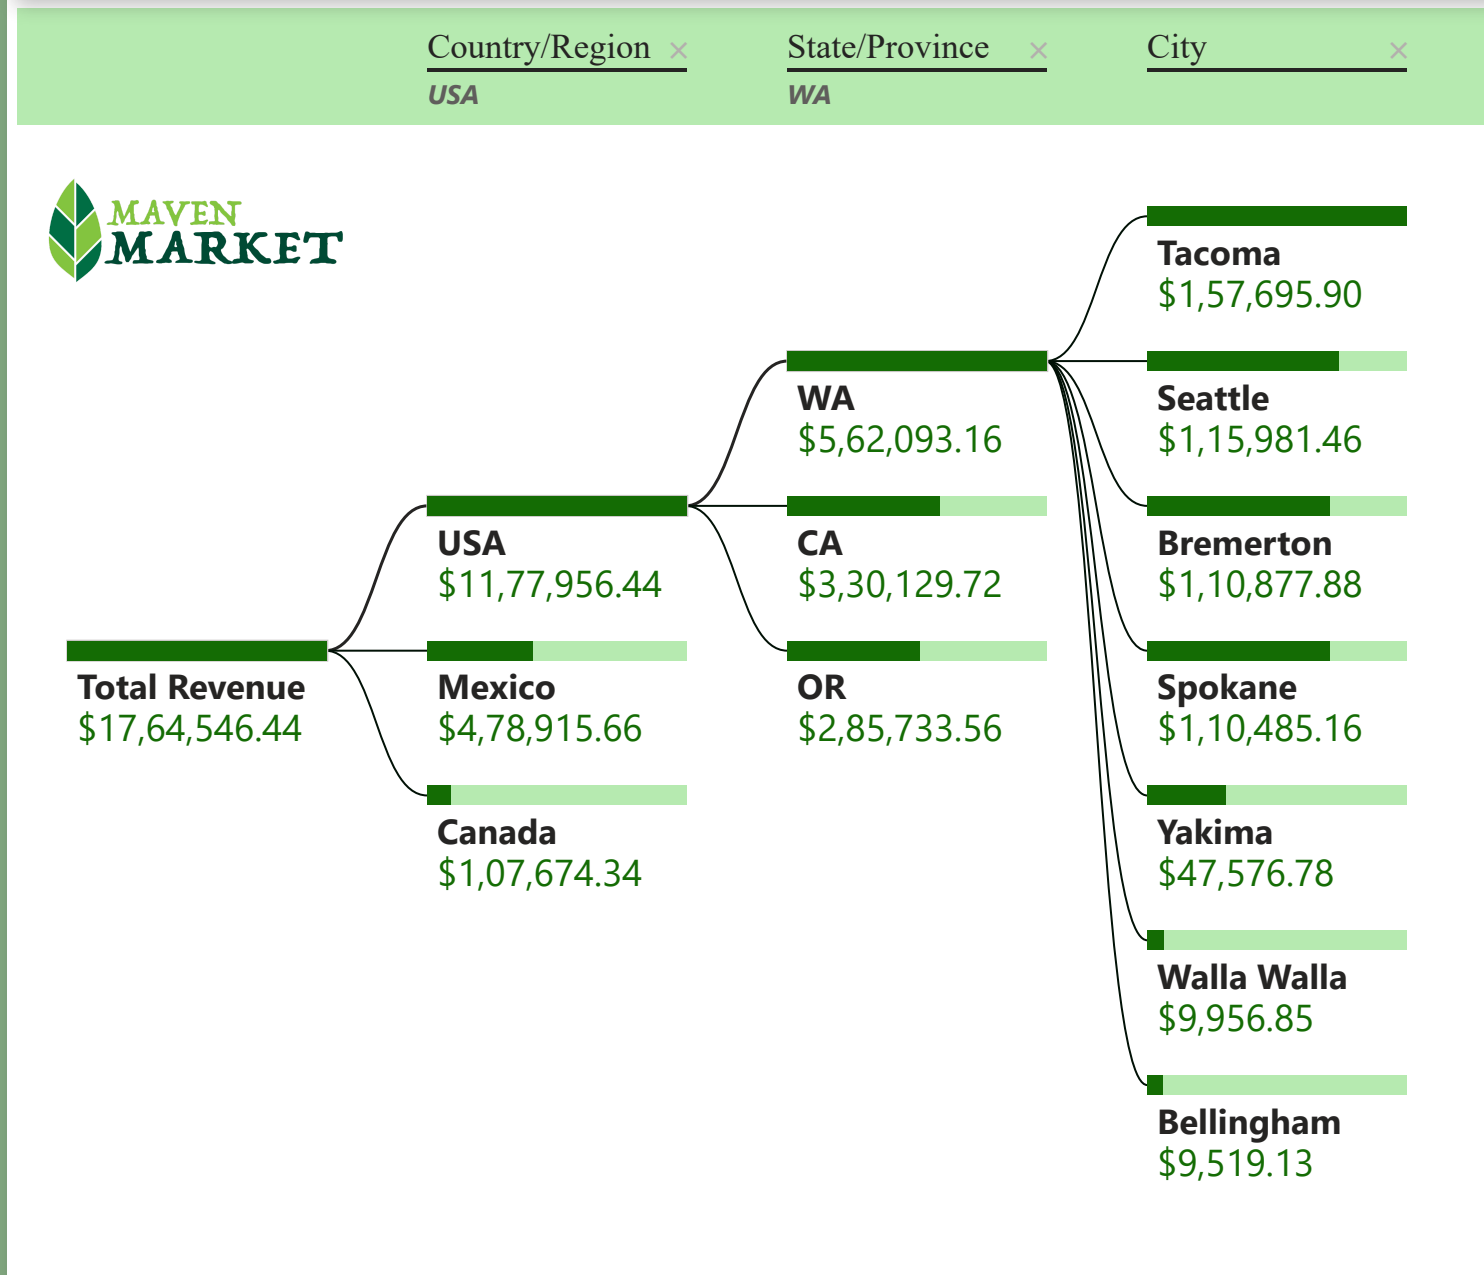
Country/Region ×
USA

State/Province ×
WA

City ×

MAVEN MARKET

Total Revenue
$17,64,546.44

USA
$11,77,956.44

Mexico
$4,78,915.66

Canada
$1,07,674.34

WA
$5,62,093.16

CA
$3,30,129.72

OR
$2,85,733.56

Tacoma
$1,57,695.90

Seattle
$1,15,981.46

Bremerton
$1,10,877.88

Spokane
$1,10,485.16

Yakima
$47,576.78

Walla Walla
$9,956.85

Bellingham
$9,519.13